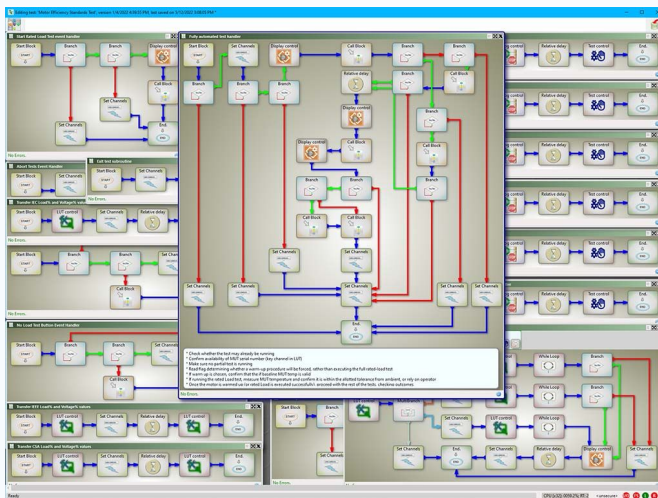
Editing test "Motor Efficiency Standards Test", version 1.9 (2022 4:59:55 PM, last saved on 5/13/2022 3:08:59 PM)*

Start Rated Load Test event handler
Start Block
Branch
Branch
Display control
Set Channels
Set Channels
End
No Errors.

Fully automated test handler
Start Block
Set Channels
Display control
Call Block
Branch
Branch
Branch
Branch
Branch
Relative delay
Call Block
Display control
Branch
Display control
Call Block
Call Block
Branch
Branch
Branch
Call Block
Branch
Call Block
Set Channels
Set Channels
Set Channels
Set Channels
Set Channels
Set Channels
Set Channels
End

* Check whether the test may already be running
* Confirm availability of MUT serial number (key channel in LUT)
* Make sure no partial test is running
* Read flag determining whether a warm-up procedure will be forced, rather than executing the full rated load test
* If warm-up is chosen, confirm that the if baseline MUT temp is valid
* If running the rated Load test, measure MUT temperature and confirm it is within the allotted tolerance from ambient, or rely on operator
* Once the motor is warmed up (or rated load) is executed successfully), proceed with the rest of the tests, checking outcomes

No Errors.

Abort Tests Event Handler
Start Block
Exit test subroutine
Start Block
Set Channels
No Errors.

Transfer IEC LoadFit and VoltageFit values
Start Block
LUT control
Set Channels
Relative delay
No Errors.

Start Block
Branch
Branch
Call Block
Set Channels
No Errors.

No Load Test Button Event Handler
Start Block
Branch
Branch
Set Channels
Call Block
No Errors.

Transfer IEEE LoadFit and VoltageFit values
Start Block
LUT control
Set Channels
Relative delay
LUT control

Transfer CSA LoadFit and VoltageFit values
Start Block
LUT control
Set Channels
Relative delay
LUT control

Relative delay
Test control
End
While Loop
Branch
Branch
End
Start Block
Branch
Set Channels
Set Channels
End
Branch
Set Channels
End
Set Channels
Relative delay
Display control
Set Channels

Ready
Start Block